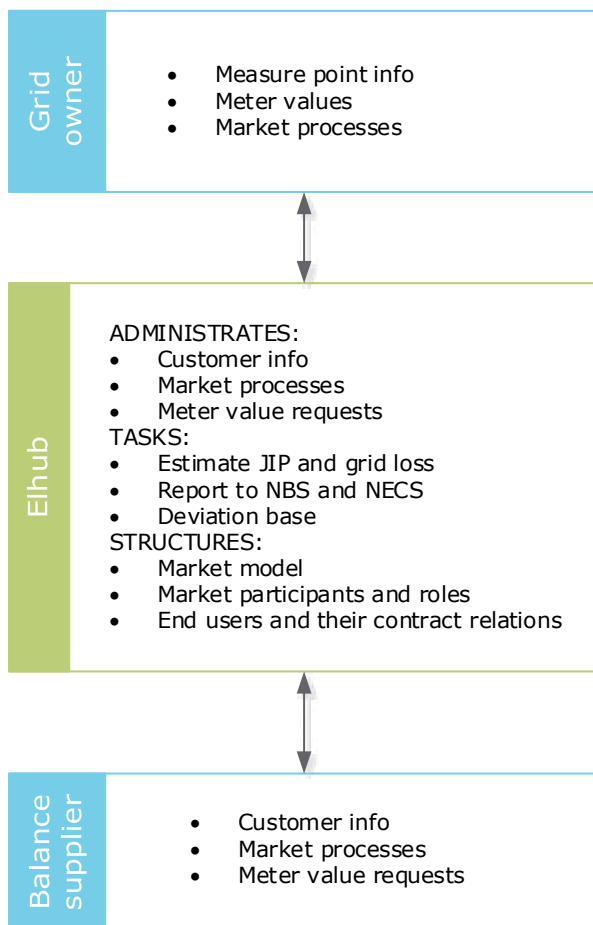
Grid owner

- Measure point info
- Meter values
- Market processes

Elhub

ADMINISTRATES:
- Customer info
- Market processes
- Meter value requests

TASKS:
- Estimate JIP and grid loss
- Report to NBS and NECS
- Deviation base

STRUCTURES:
- Market model
- Market participants and roles
- End users and their contract relations

Balance supplier

- Customer info
- Market processes
- Meter value requests